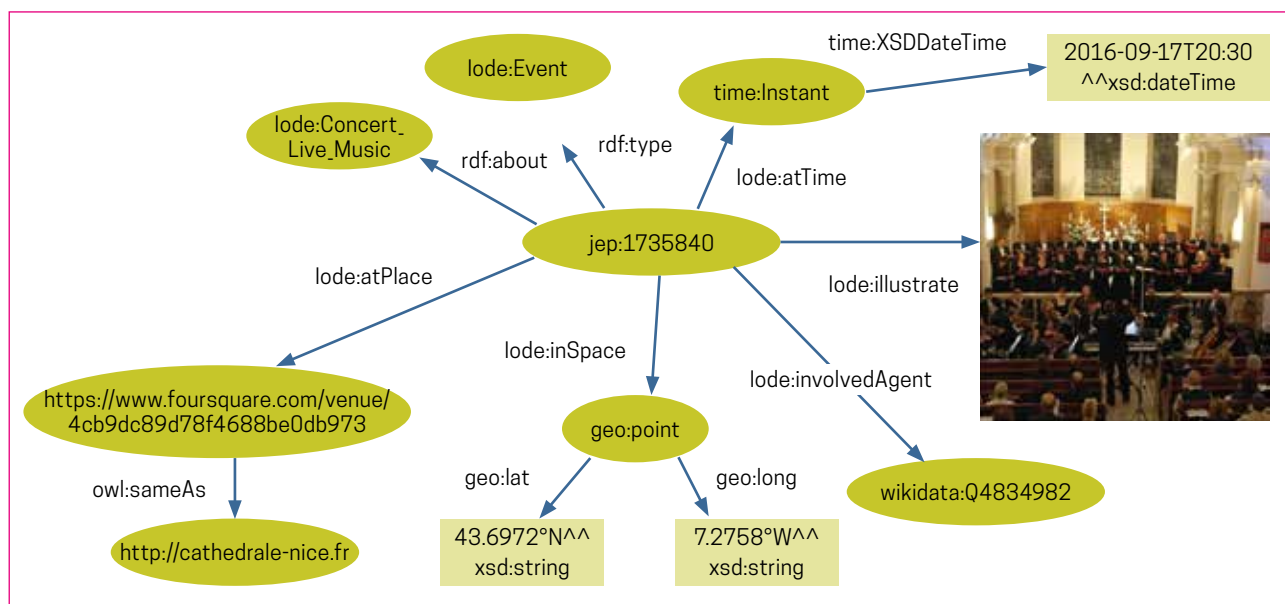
lode:Event

time:XSDDateTime

2016-09-17T20:30 ^^xsd:dateTime

time:Instant

lode:Concert_Live_Music

rdf:about

rdf:type

lode:atTime

jep:1735840

lode:atPlace

lode:illustrate

lode:inSpace

lode:involvedAgent

https://www.foursquare.com/venue/4cb9dc89d78f4688be0db973

geo:point

owl:sameAs

geo:lat

geo:long

wikidata:Q4834982

http://cathedrale-nice.fr

43.6972°N^^ xsd:string

7.2758°W^^ xsd:string